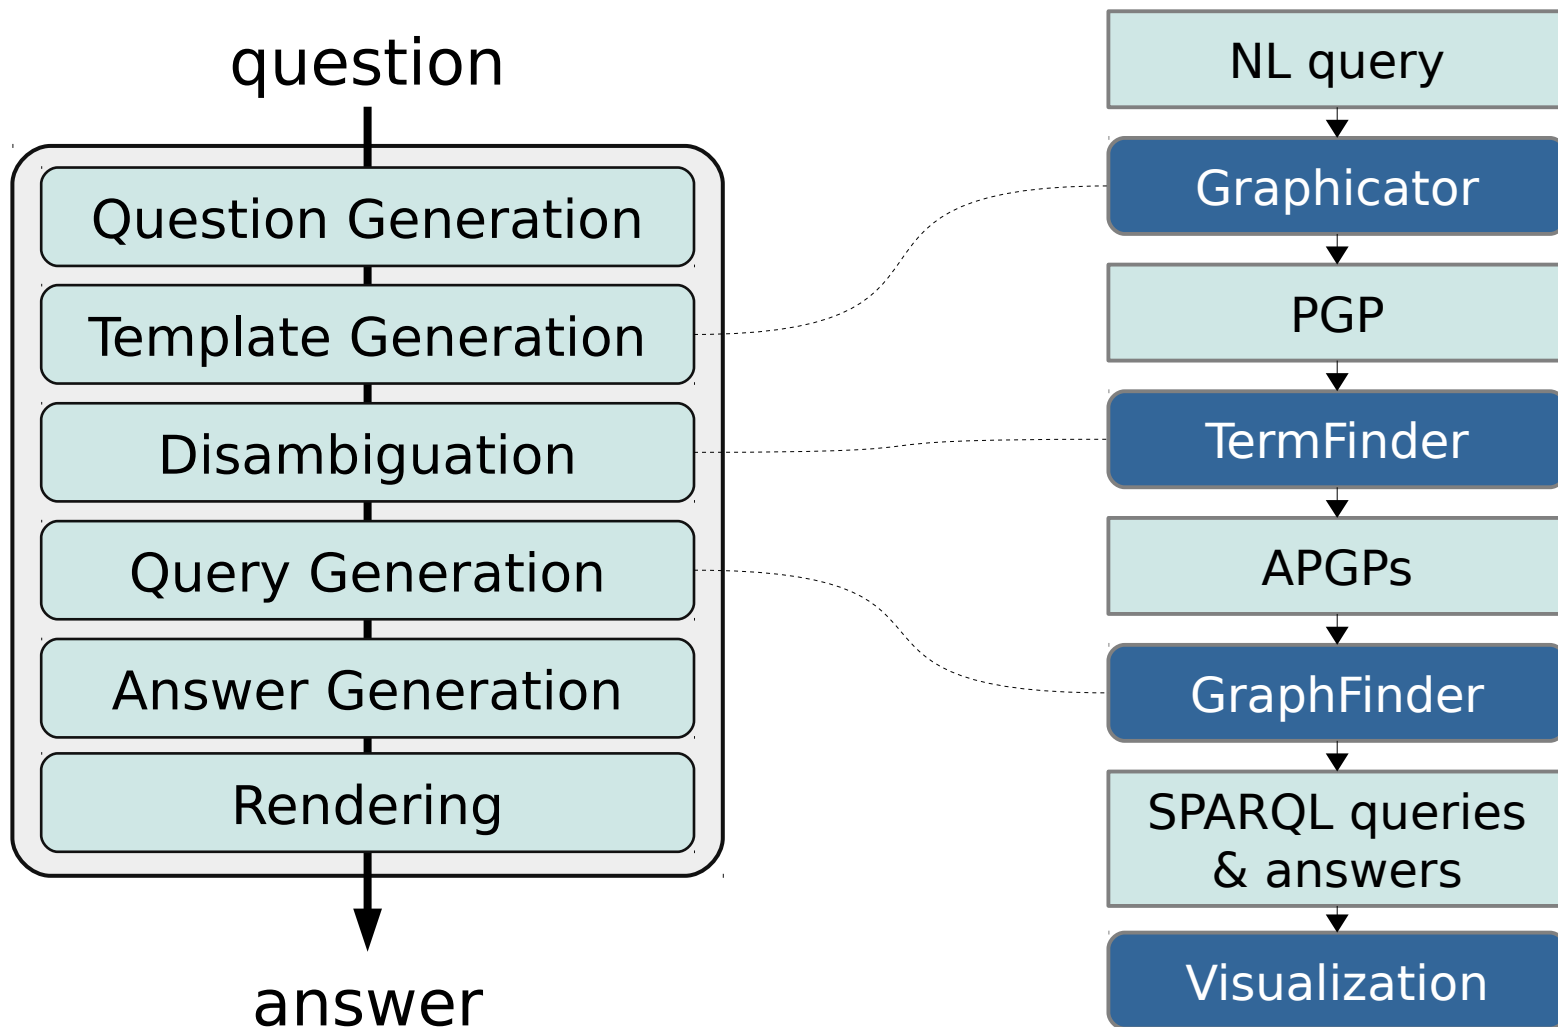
question

Question Generation

Template Generation

Disambiguation

Query Generation

Answer Generation

Rendering

answer

NL query

Graphicator

PGP

TermFinder

APGPs

GraphFinder

SPARQL queries & answers

Visualization